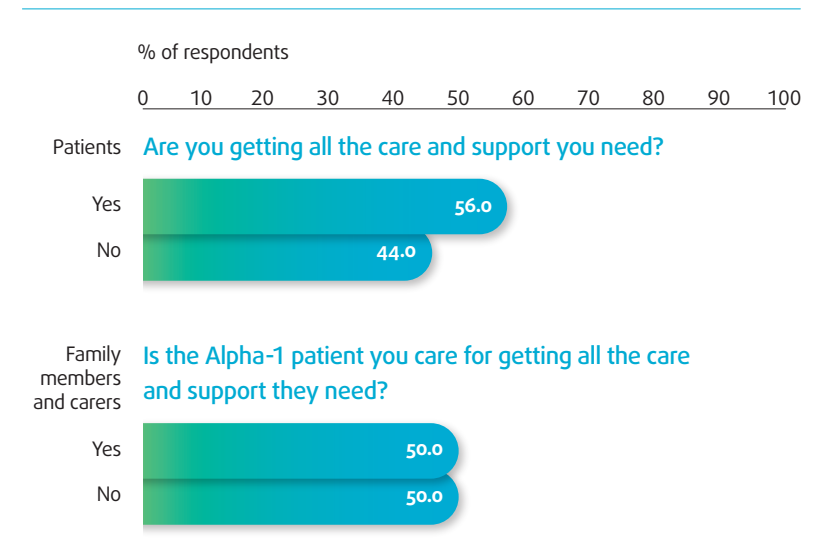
% of respondents

0 10 20 30 40 50 60 70 80 90 100

Patients Are you getting all the care and support you need?

Yes 56.0

No 44.0

Family members and carers Is the Alpha-1 patient you care for getting all the care and support they need?

Yes 50.0

No 50.0